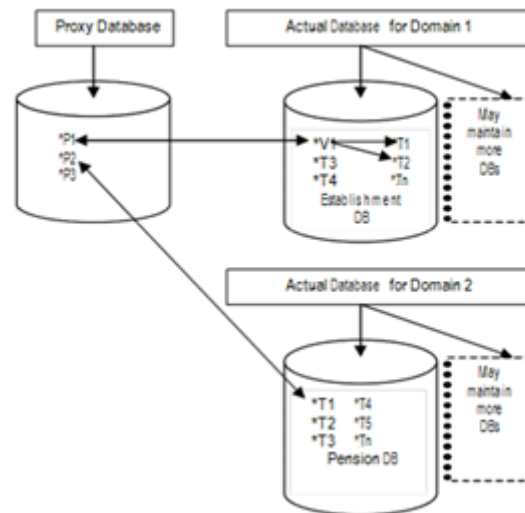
Proxy Database

Actual Database for Domain 1

*P1
*P2
*P3

*V1
*T3
*T4
*T1
*T2
*Tn
Establishment DB

May maintain more DBs

Actual Database for Domain 2

*T1
*T2
*T3
*T4
*T5
*Tn
Pension DB

May maintain more DBs